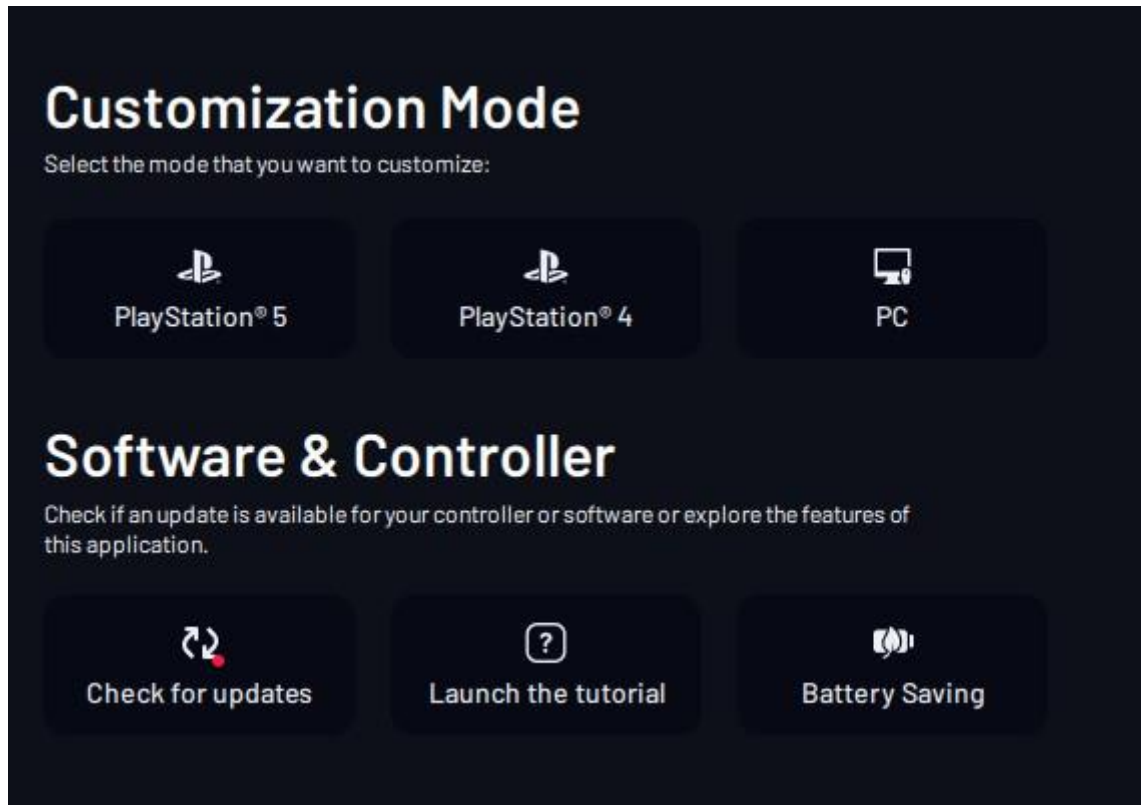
Customization Mode

Select the mode that you want to customize:

PlayStation® 5

PlayStation® 4

PC

Software & Controller

Check if an update is available for your controller or software or explore the features of this application.

Check for updates

Launch the tutorial

Battery Saving